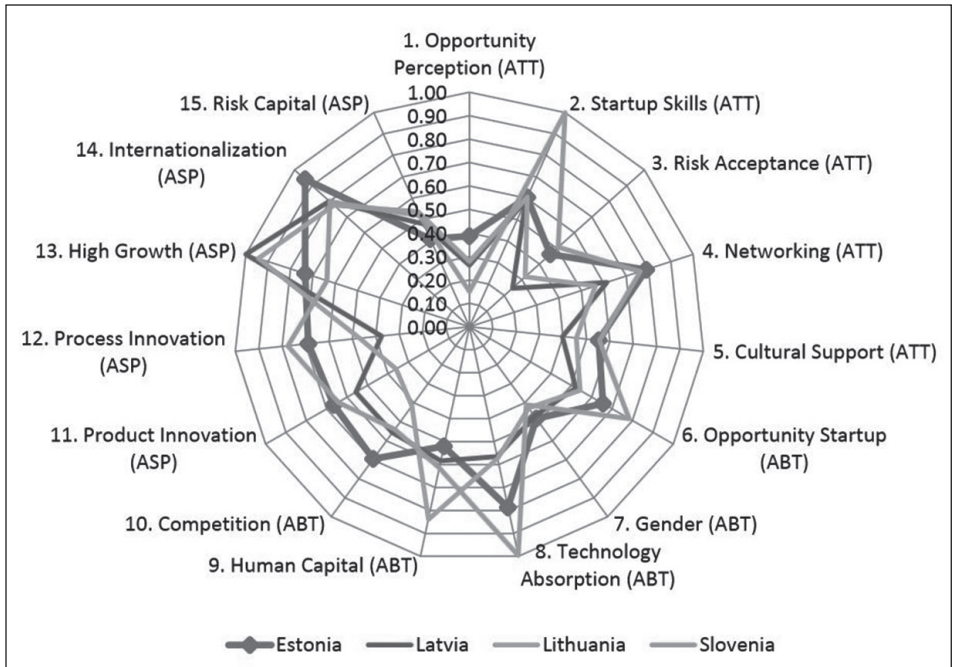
1. Opportunity Perception (ATT)
2. Startup Skills (ATT)
3. Risk Acceptance (ATT)
4. Networking (ATT)
5. Cultural Support (ATT)
6. Opportunity Startup (ABT)
7. Gender (ABT)
8. Technology Absorption (ABT)
9. Human Capital (ABT)
10. Competition (ABT)
11. Product Innovation (ASP)
12. Process Innovation (ASP)
13. High Growth (ASP)
14. Internationalization (ASP)
15. Risk Capital (ASP)

1.00
0.90
0.80
0.70
0.60
0.50
0.40
0.30
0.20
0.10
0.00

Estonia
Latvia
Lithuania
Slovenia